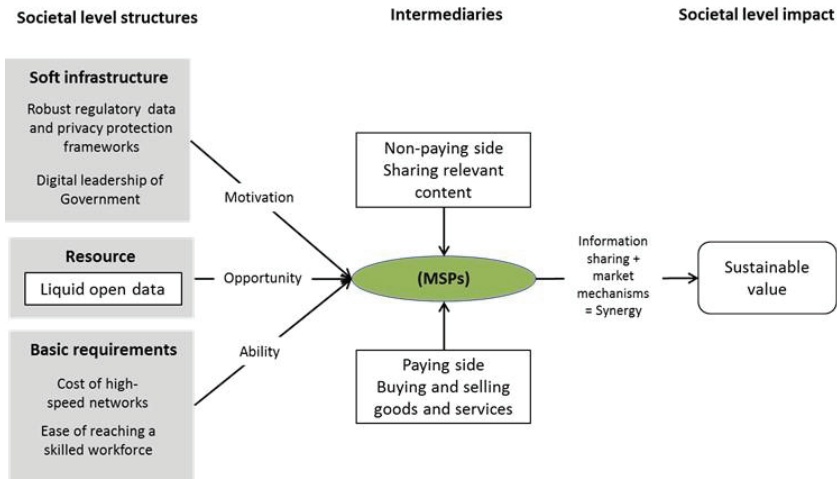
Societal level structures

Intermediaries

Societal level impact

Soft infrastructure

Robust regulatory data and privacy protection frameworks

Digital leadership of Government

Resource

Liquid open data

Basic requirements

Cost of high-speed networks

Ease of reaching a skilled workforce

Motivation

Opportunity

Ability

Non-paying side Sharing relevant content

(MSPs)

Paying side Buying and selling goods and services

Information sharing + market mechanisms = Synergy

Sustainable value